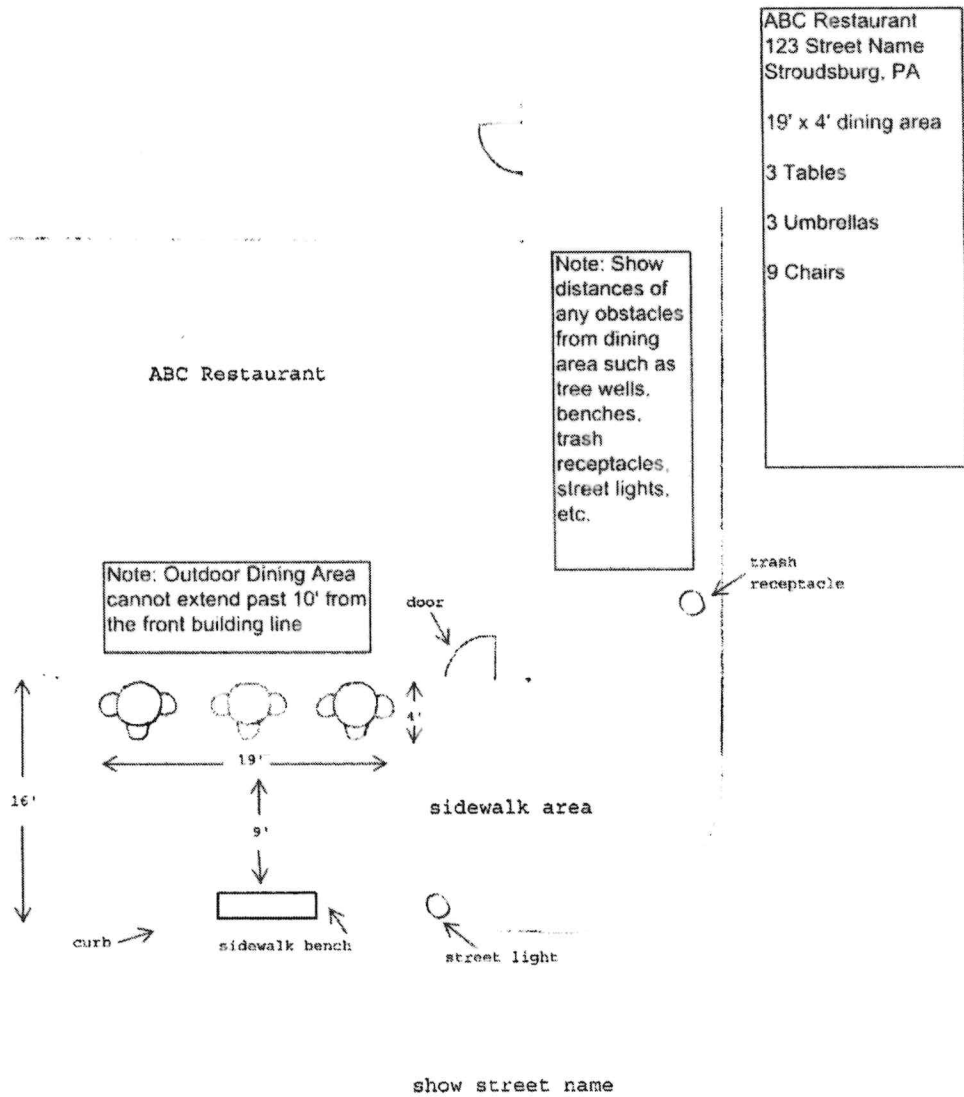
ABC Restaurant
123 Street Name
Stroudsburg, PA

19' x 4' dining area

3 Tables

3 Umbrellas

9 Chairs

Note: Show distances of any obstacles from dining area such as tree wells, benches, trash receptacles, street lights, etc.

ABC Restaurant

Note: Outdoor Dining Area cannot extend past 10' from the front building line

door

trash receptacle

4'

19'

16'

9'

sidewalk area

curb

sidewalk bench

street light

show street name